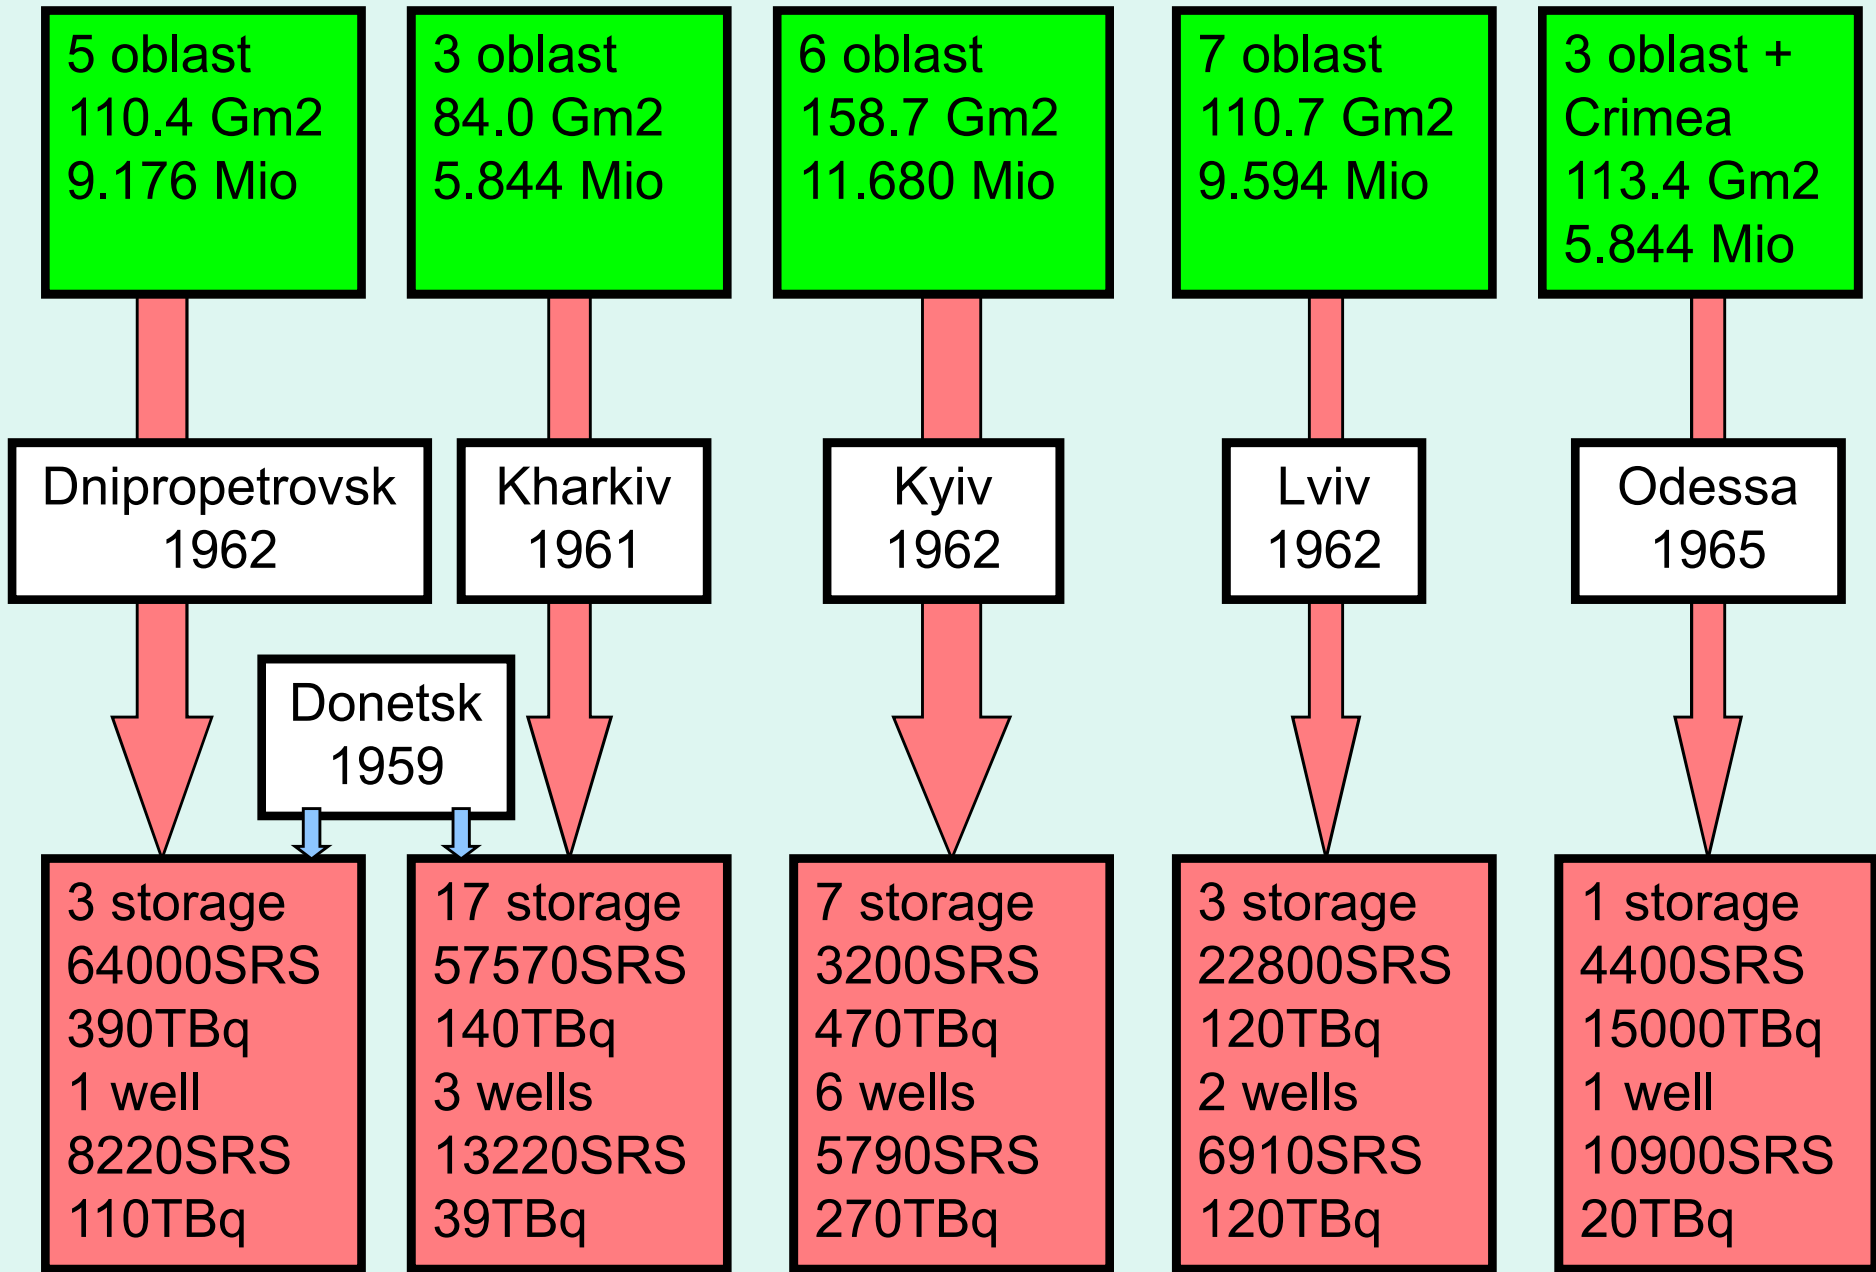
5 oblast
110.4 Gm2
9.176 Mio

3 oblast
84.0 Gm2
5.844 Mio

6 oblast
158.7 Gm2
11.680 Mio

7 oblast
110.7 Gm2
9.594 Mio

3 oblast +
Crimea
113.4 Gm2
5.844 Mio

Dnipropetrovsk
1962

Kharkiv
1961

Kyiv
1962

Lviv
1962

Odessa
1965

Donetsk
1959

3 storage
64000SRS
390TBq
1 well
8220SRS
110TBq

17 storage
57570SRS
140TBq
3 wells
13220SRS
39TBq

7 storage
3200SRS
470TBq
6 wells
5790SRS
270TBq

3 storage
22800SRS
120TBq
2 wells
6910SRS
120TBq

1 storage
4400SRS
15000TBq
1 well
10900SRS
20TBq